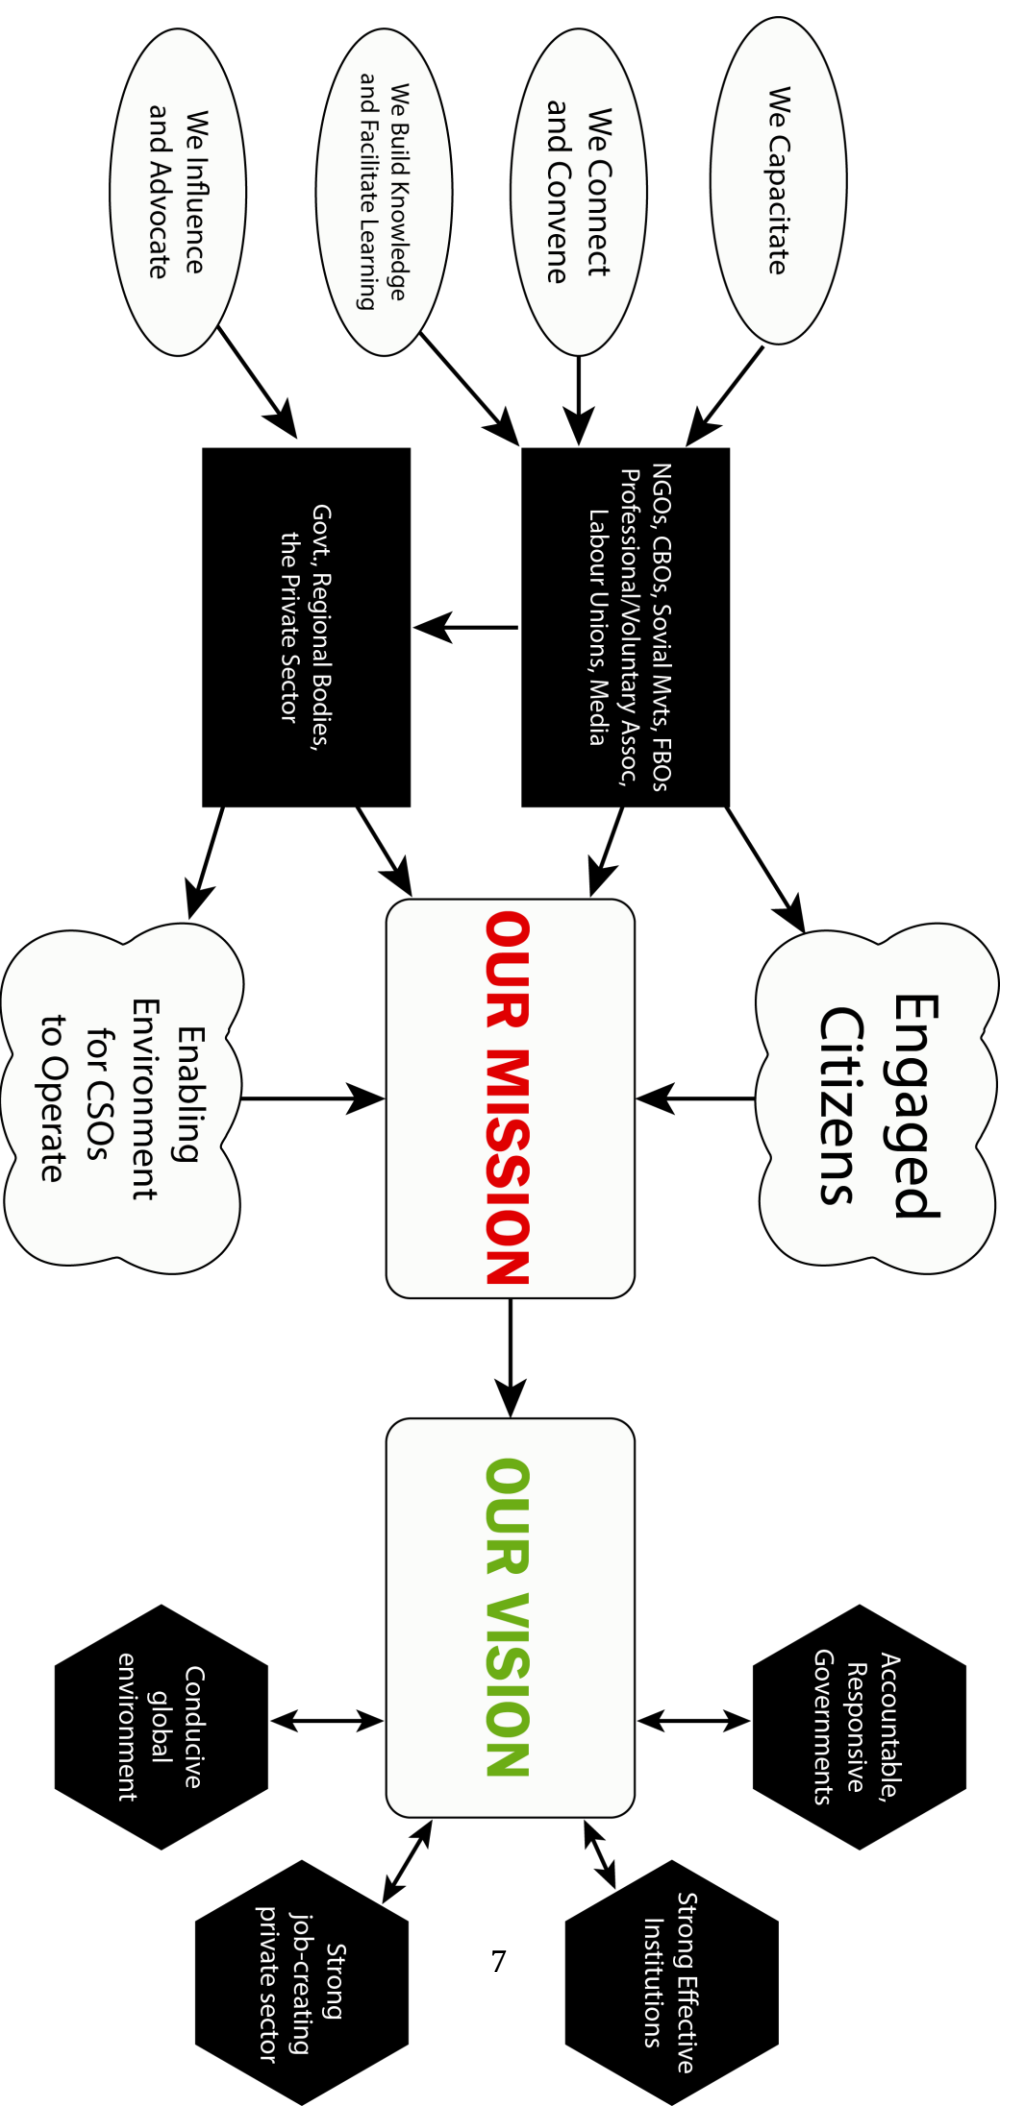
We Capacitate

We Connect and Convene

We Build Knowledge and Facilitate Learning

We Influence and Advocate

NGOs, CBOs, Sovial Mvts, FBOs Professional/Voluntary Assoc, Labour Unions, Media

Govt., Regional Bodies, the Private Sector

Engaged Citizens

OUR MISSION

Enabling Environment for CSOs to Operate

OUR VISION

Accountable, Responsive Governments

Conducive global environment

Strong Effective Institutions

Strong job-creating private sector

7